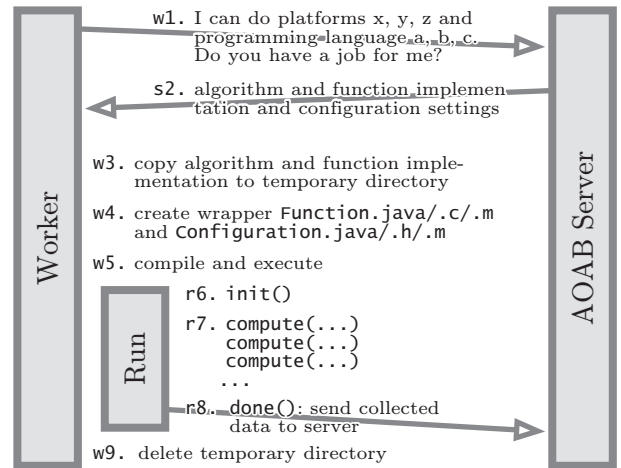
Worker

AOAB Server

w1. I can do platforms x, y, z and programming language a, b, c. Do you have a job for me?

s2. algorithm and function implementation and configuration settings

w3. copy algorithm and function implementation to temporary directory

w4. create wrapper Function.java/.c/.m and Configuration.java/.h/.m

w5. compile and execute

Run

r6. init()

r7. compute(...)
compute(...)
compute(...)
...

r8. done(): send collected data to server

w9. delete temporary directory